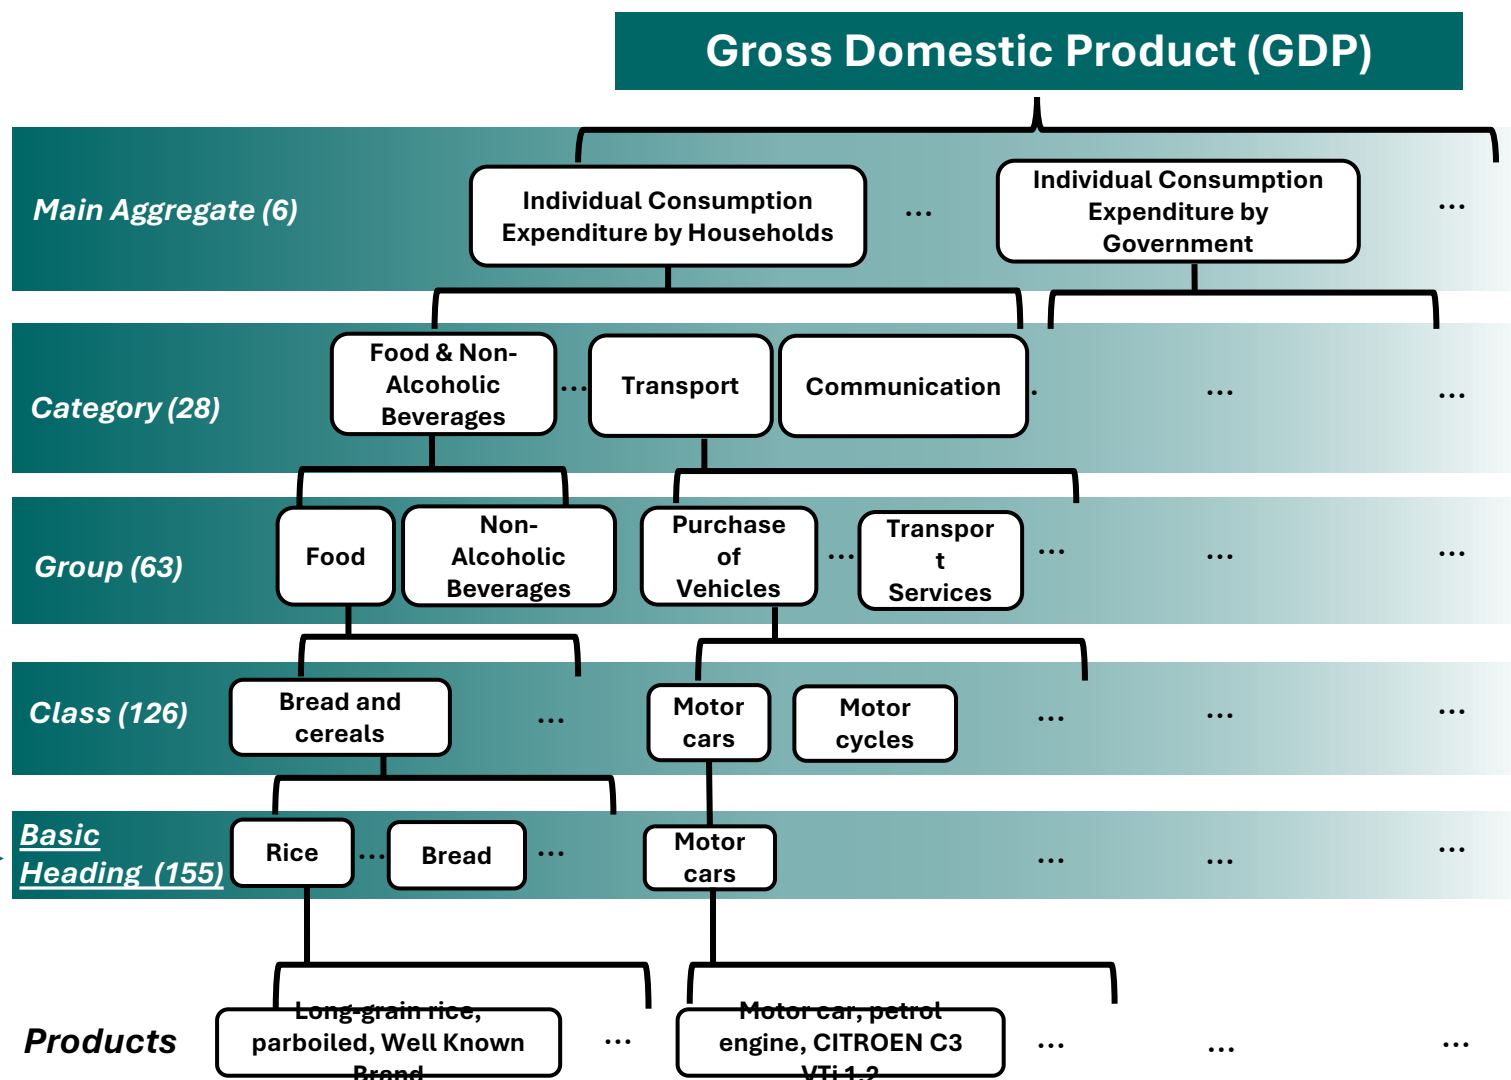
Gross Domestic Product (GDP)

Main Aggregate (6)

Individual Consumption Expenditure by Households

...

Individual Consumption Expenditure by Government

...

Category (28)

Food & Non-Alcoholic Beverages

...

Transport

Communication

...

...

Group (63)

Food

Non-Alcoholic Beverages

Purchase of Vehicles

...

Transpor t Services

...

...

...

Class (126)

Bread and cereals

...

Motor cars

Motor cycles

...

...

...

Basic Heading (155)

Rice

...

Bread

...

Motor cars

...

...

...

Products

Long-grain rice, parboiled, Well Known Brand

...

Motor car, petrol engine, CITROEN C3 VTi 1.2

...

...

...